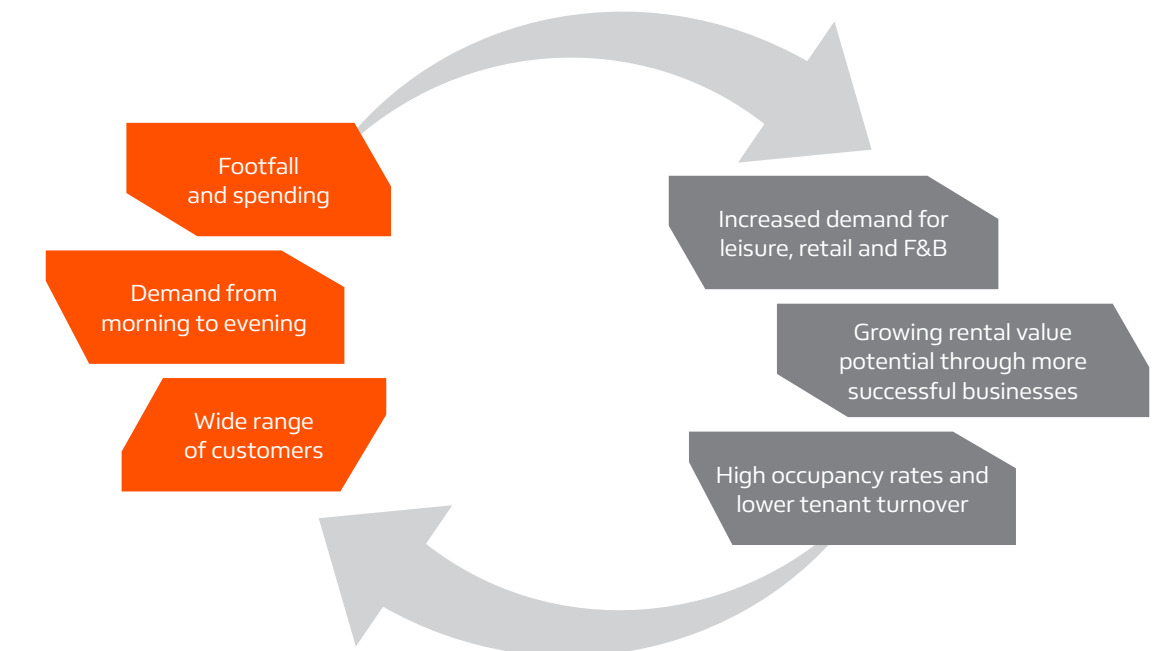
Footfall and spending

Demand from morning to evening

Wide range of customers

Increased demand for leisure, retail and F&B

Growing rental value potential through more successful businesses

High occupancy rates and lower tenant turnover